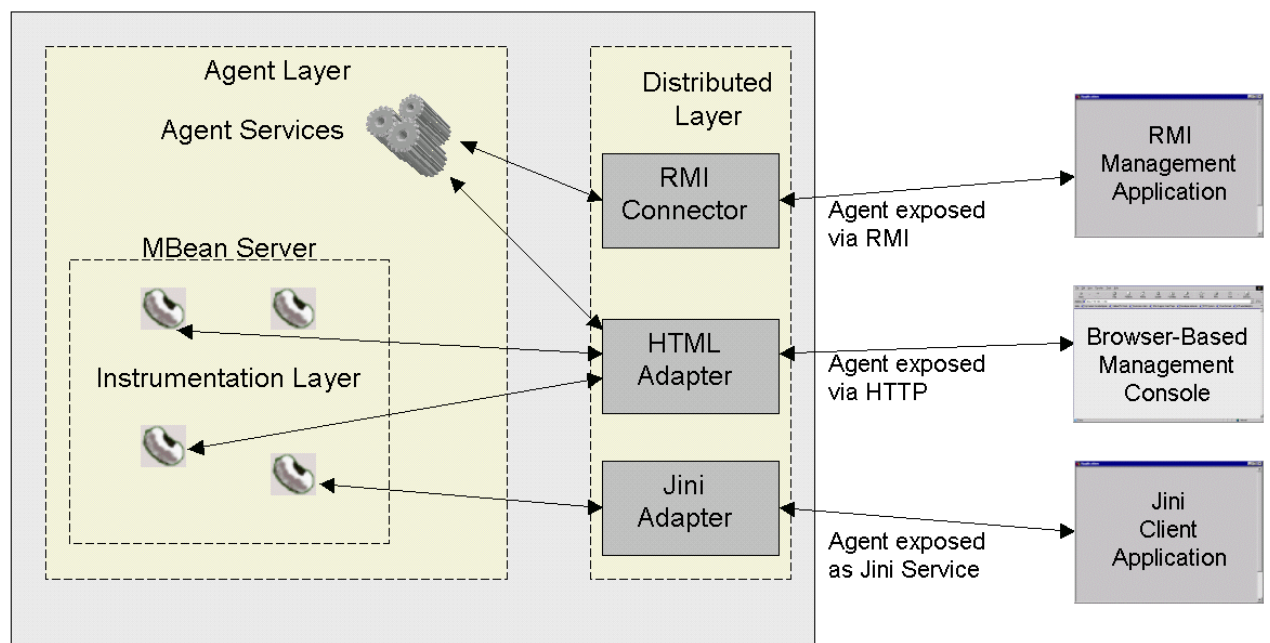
Agent Layer

Agent Services

MBean Server

Instrumentation Layer

Distributed Layer

RMI Connector

HTML Adapter

Jini Adapter

Agent exposed via RMI

Agent exposed via HTTP

Agent exposed as Jini Service

RMI Management Application

Browser-Based Management Console

Jini Client Application